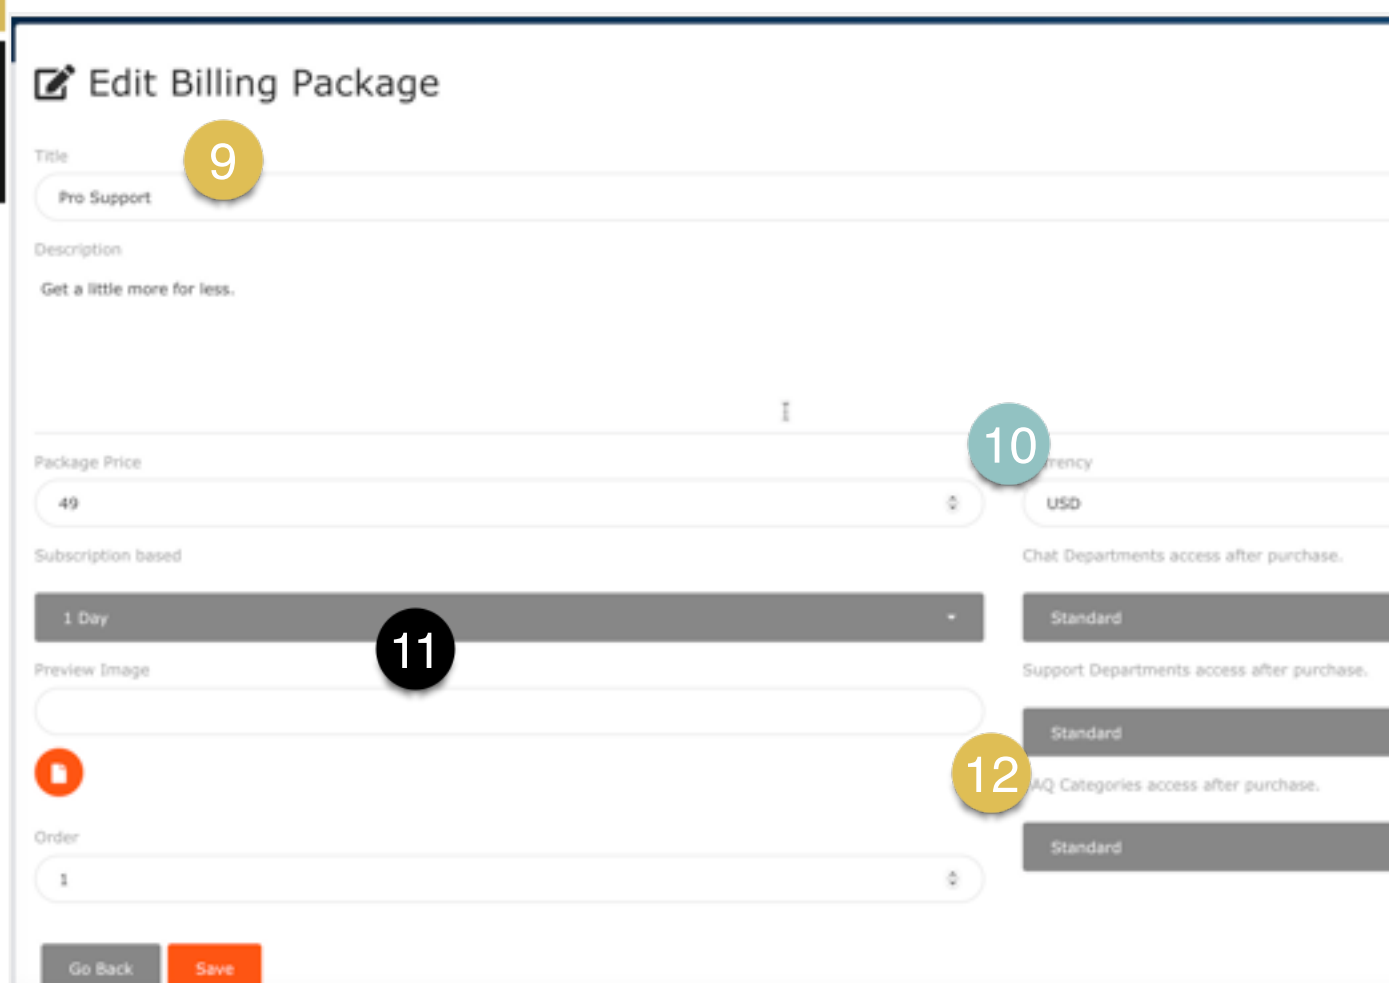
Edit Billing Package

Title

9

Pro Support

Description

Get a little more for less.

Package Price

49

10

rrency

USD

Subscription based

1 Day

Chat Departments access after purchase.

Standard

11

Preview Image

Support Departments access after purchase.

Standard

12

AQ Categories access after purchase.

Order

1

Standard

Go Back

Save